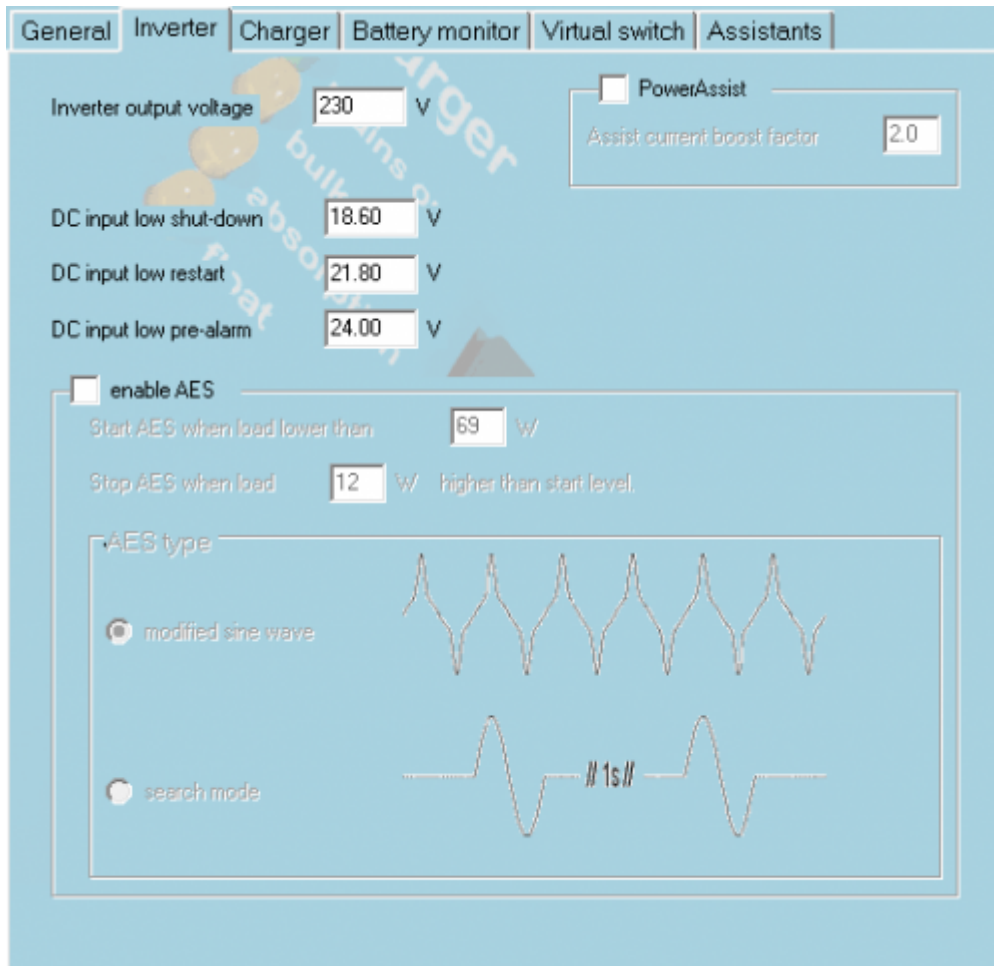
General | Inverter | Charger | Battery monitor | Virtual switch | Assistants

Inverter output voltage 230 V

PowerAssist
Assist current boost factor 2.0

DC input low shut-down 18.60 V
DC input low restart 21.80 V
DC input low pre-alarm 24.00 V

enable AES
Start AES when load lower than 69 W
Stop AES when load 12 W higher than start level.

AES type
modified sine wave
search mode
// 1s //